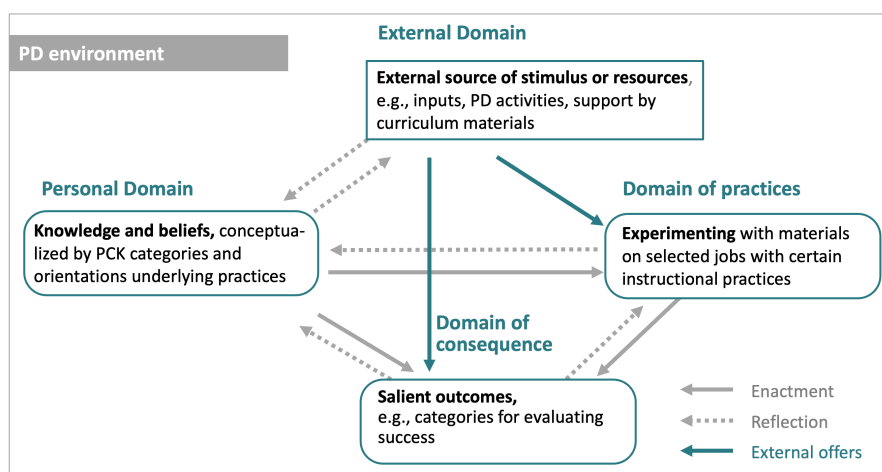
PD environment

External Domain

External source of stimulus or resources, e.g., inputs, PD activities, support by curriculum materials

Personal Domain

Knowledge and beliefs, conceptualized by PCK categories and orientations underlying practices

Domain of practices

Experimenting with materials on selected jobs with certain instructional practices

Domain of consequence

Salient outcomes, e.g., categories for evaluating success

Enactment

Reflection

External offers